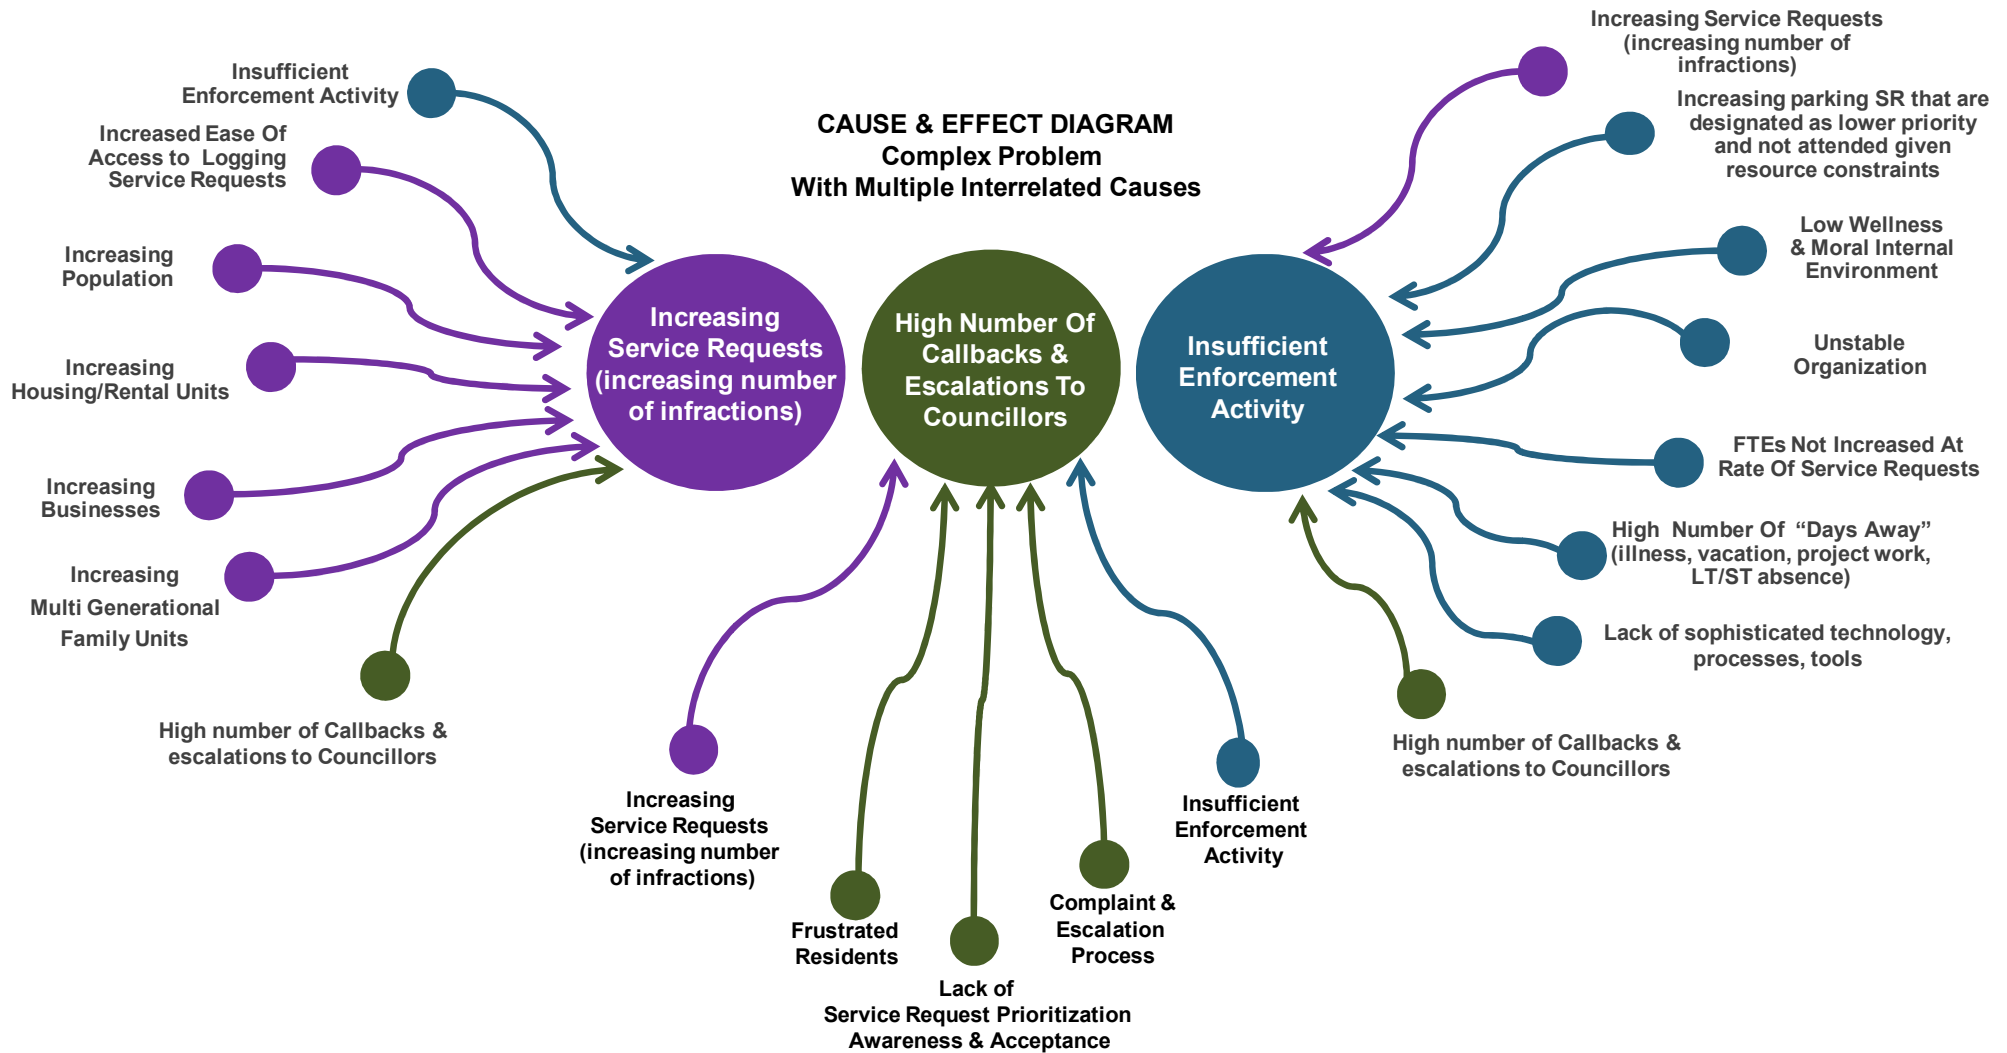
CAUSE & EFFECT DIAGRAM
Complex Problem
With Multiple Interrelated Causes

Insufficient Enforcement Activity

Increased Ease Of Access to Logging Service Requests

Increasing Population

Increasing Housing/Rental Units

Increasing Businesses

Increasing Multi Generational Family Units

High number of Callbacks & escalations to Councillors

Increasing Service Requests (increasing number of infractions)

High Number Of Callbacks & Escalations To Councillors

Insufficient Enforcement Activity

Increasing Service Requests (increasing number of infractions)

Frustrated Residents

Lack of Service Request Prioritization Awareness & Acceptance

Complaint & Escalation Process

Insufficient Enforcement Activity

Increasing Service Requests (increasing number of infractions)

Increasing parking SR that are designated as lower priority and not attended given resource constraints

Low Wellness & Moral Internal Environment

Unstable Organization

FTEs Not Increased At Rate Of Service Requests

High Number Of "Days Away" (illness, vacation, project work, LT/ST absence)

Lack of sophisticated technology, processes, tools

High number of Callbacks & escalations to Councillors